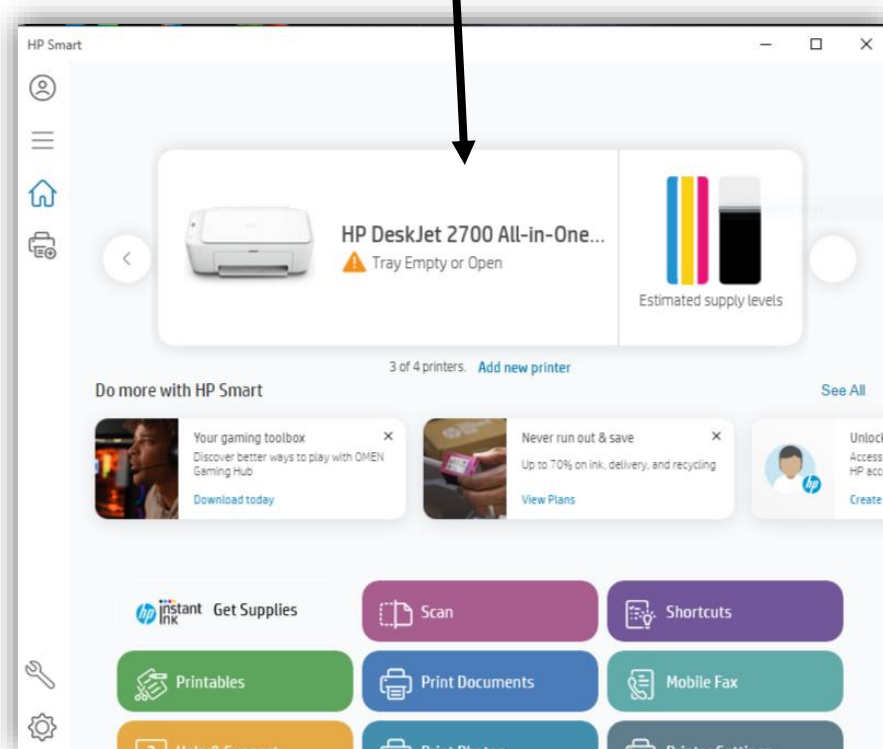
HP Smart

HP DeskJet 2700 All-in-One...

Tray Empty or Open

Estimated supply levels

3 of 4 printers. Add new printer

Do more with HP Smart

See All

Your gaming toolbox

Discover better ways to play with OMEN Gaming Hub

Download today

Never run out & save

Up to 70% on ink, delivery, and recycling

View Plans

Unloc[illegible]

Access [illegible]

HP acc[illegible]

Create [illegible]

instant ink Get Supplies

Scan

Shortcuts

Printables

Print Documents

Mobile Fax

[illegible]

Print Photos

Printer Settings